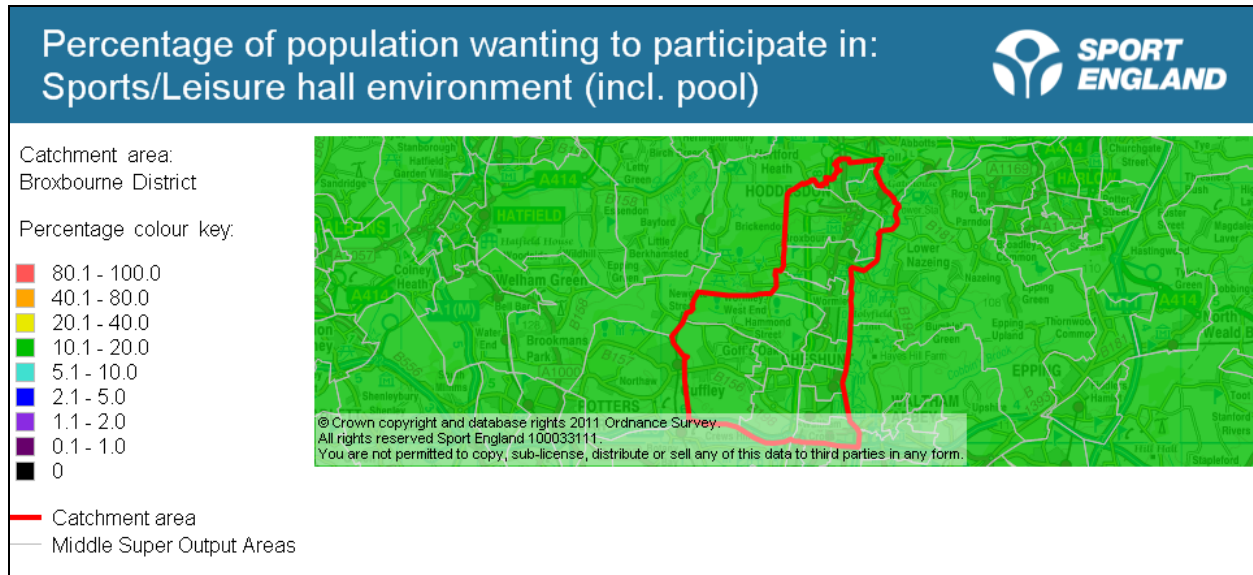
Percentage of population wanting to participate in:
Sports/Leisure hall environment (incl. pool)

SPORT ENGLAND

Catchment area:
Broxbourne District

Percentage colour key:

80.1 - 100.0
40.1 - 80.0
20.1 - 40.0
10.1 - 20.0
5.1 - 10.0
2.1 - 5.0
1.1 - 2.0
0.1 - 1.0
0

Catchment area
Middle Super Output Areas

Hertford
HODDESDON
HATFIELD
Welham Green
Brookmans Park
POTTERS
Cuffley
CHESHUNT
Hammond Street
Goffs Oak
West End
Wormley
Broxbourne
Lower Nazeing
Nazeing
EPPING
Epping Upland
Thornwood Common
HARLOW
WALTHAM
Colney Heath
Bayford
Little Berkhamsted
Essendon
Letty Green
Hatfield House
Northaw
Shenley
Brickendon
Stanborough
Hatfield Garden Village
Sandridge
Roydon
Hastingwood
Magdalen Laver
North Weald Bassett
Epping Green
Stapleford
Stanford Rivers
Hayes Hill Farm
A414
A1000
B157
B158
B156
B556
A1169
B1393

© Crown copyright and database rights 2011 Ordnance Survey.
All rights reserved Sport England 100033111.
You are not permitted to copy, sub-license, distribute or sell any of this data to third parties in any form.